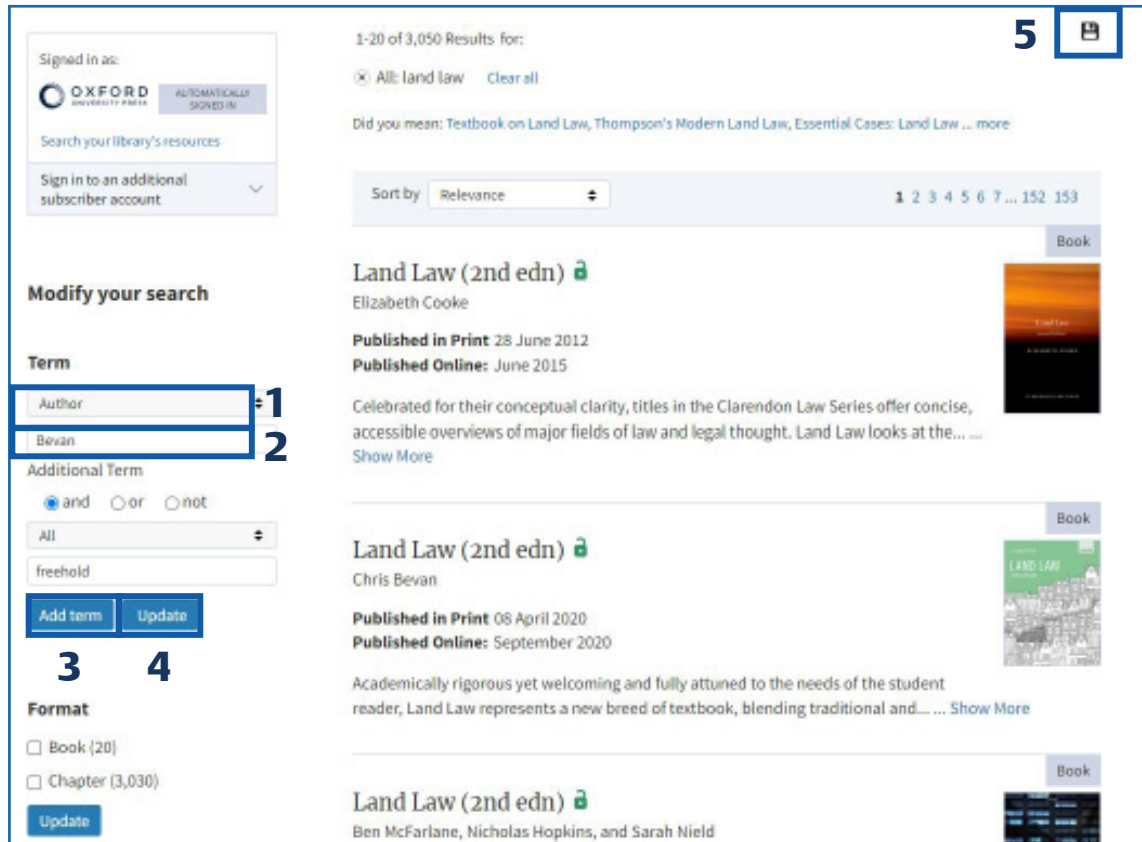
Signed in as:

OXFORD UNIVERSITY PRESS

AUTOMATICALLY SIGNED IN

Search your library's resources

Sign in to an additional subscriber account

Modify your search

Term

Author

1

Bevan

2

Additional Term

and or not

All

freehold

Add term

Update

3

4

Format

Book (20)

Chapter (3,030)

Update

1-20 of 3,050 Results for:

All: land law Clear all

Did you mean: Textbook on Land Law, Thompson's Modern Land Law, Essential Cases: Land Law ... more

5

Sort by Relevance

1 2 3 4 5 6 7 ... 152 153

Book

Land Law (2nd edn)

Elizabeth Cooke

**Published in Print** 28 June 2012
**Published Online:** June 2015

Celebrated for their conceptual clarity, titles in the Clarendon Law Series offer concise, accessible overviews of major fields of law and legal thought. Land Law looks at the... ... Show More

Land Law

Book

Land Law (2nd edn)

Chris Bevan

**Published in Print** 08 April 2020
**Published Online:** September 2020

Academically rigorous yet welcoming and fully attuned to the needs of the student reader, Land Law represents a new breed of textbook, blending traditional and... ... Show More

LAND LAW

Book

Land Law (2nd edn)

Ben McFarlane, Nicholas Hopkins, and Sarah Nield